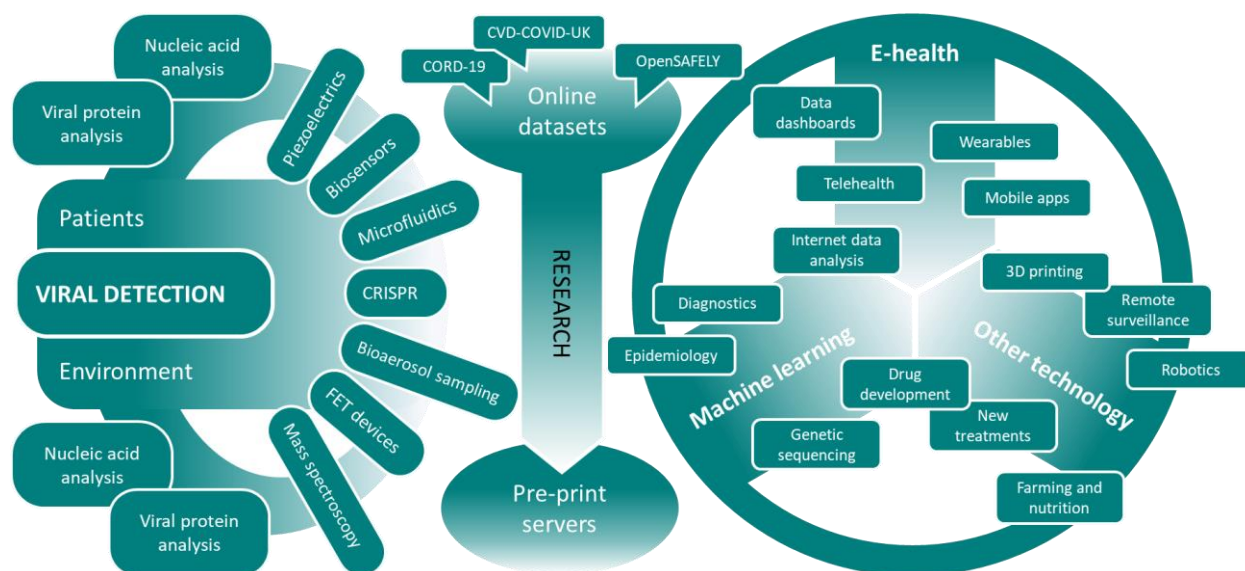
Nucleic acid analysis

Viral protein analysis

Piezoelectrics

Biosensors

Microfluidics

Patients

VIRAL DETECTION

CRISPR

Environment

Bioaerosol sampling

FET devices

Mass spectroscopy

Nucleic acid analysis

Viral protein analysis

CVD-COVID-UK

CORD-19

OpenSAFELY

Online datasets

RESEARCH

Pre-print servers

E-health

Data dashboards

Wearables

Telehealth

Mobile apps

Internet data analysis

3D printing

Diagnostics

Remote surveillance

Epidemiology

Machine learning

Other technology

Robotics

Drug development

New treatments

Genetic sequencing

Farming and nutrition